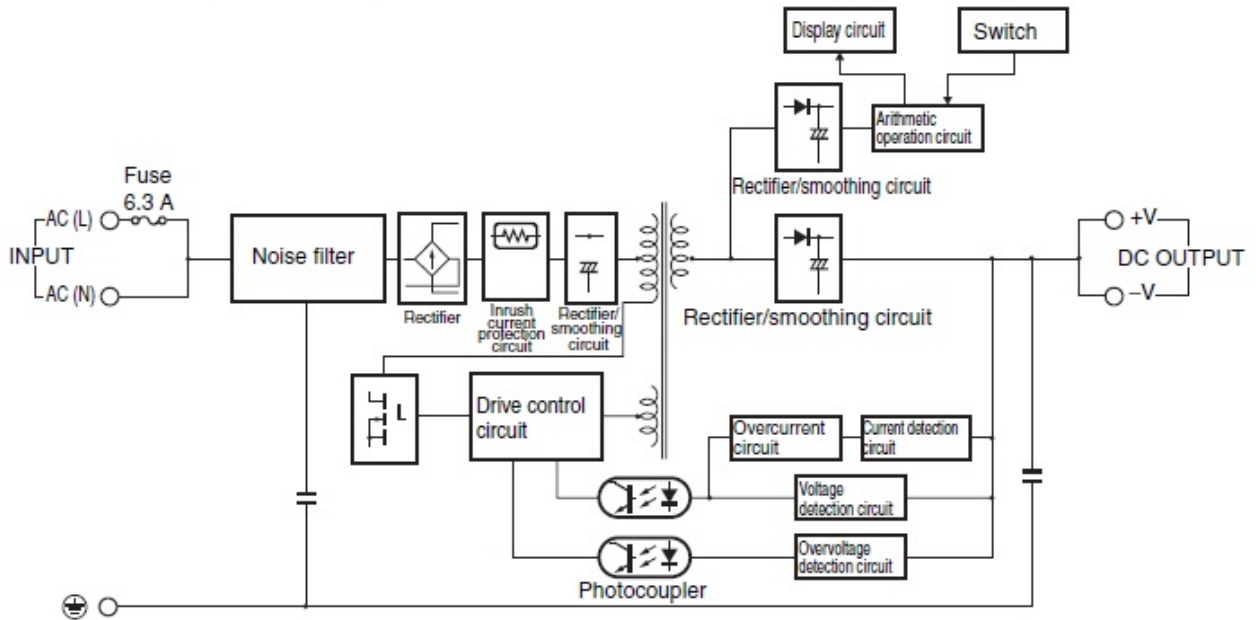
Display circuit

Switch

Arithmetic operation circuit

Rectifier/smoothing circuit

Fuse 6.3 A

AC (L)

INPUT

AC (N)

Noise filter

Rectifier

Inrush current protection circuit

Rectifier/ smoothing circuit

Rectifier/smoothing circuit

+V

DC OUTPUT

−V

L

Drive control circuit

Overcurrent circuit

Current detection circuit

Voltage detection circuit

Overvoltage detection circuit

Photocoupler